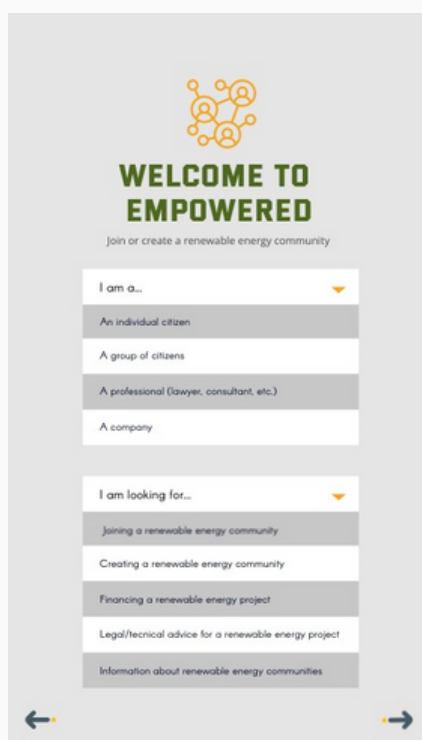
WELCOME TO EMPOWERED

Join or create a renewable energy community

I am a...

An individual citizen

A group of citizens

A professional (lawyer, consultant, etc.)

A company

I am looking for...

Joining a renewable energy community

Creating a renewable energy community

Financing a renewable energy project

Legal/tecnical advice for a renewable energy project

Information about renewable energy communities